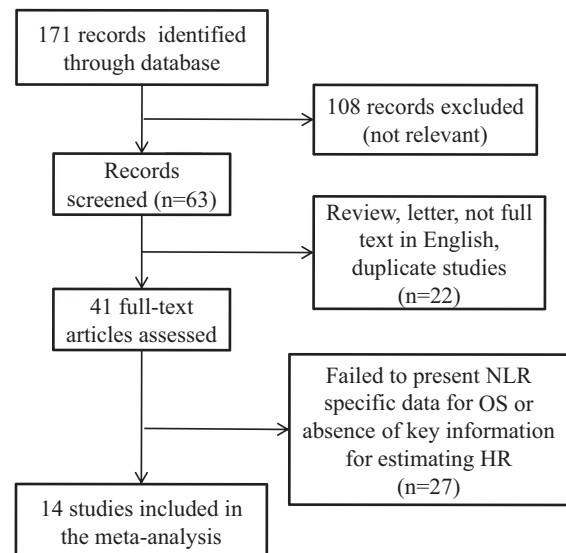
171 records identified through database

108 records excluded (not relevant)

Records screened (n=63)

Review, letter, not full text in English, duplicate studies (n=22)

41 full-text articles assessed

Failed to present NLR specific data for OS or absence of key information for estimating HR (n=27)

14 studies included in the meta-analysis